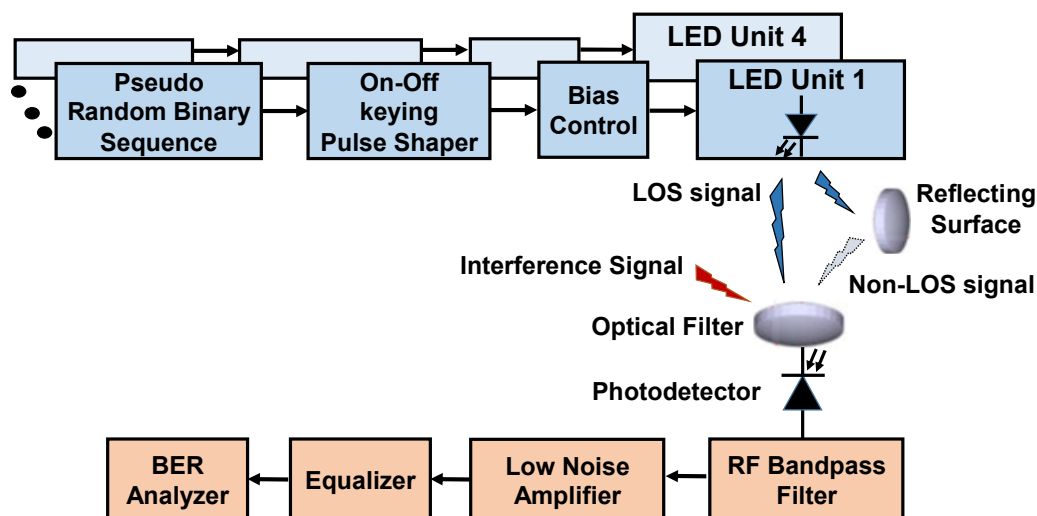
LED Unit 4

Pseudo Random Binary Sequence

On-Off keying Pulse Shaper

Bias Control

LED Unit 1

LOS signal

Reflecting Surface

Interference Signal

Non-LOS signal

Optical Filter

Photodetector

BER Analyzer

Equalizer

Low Noise Amplifier

RF Bandpass Filter